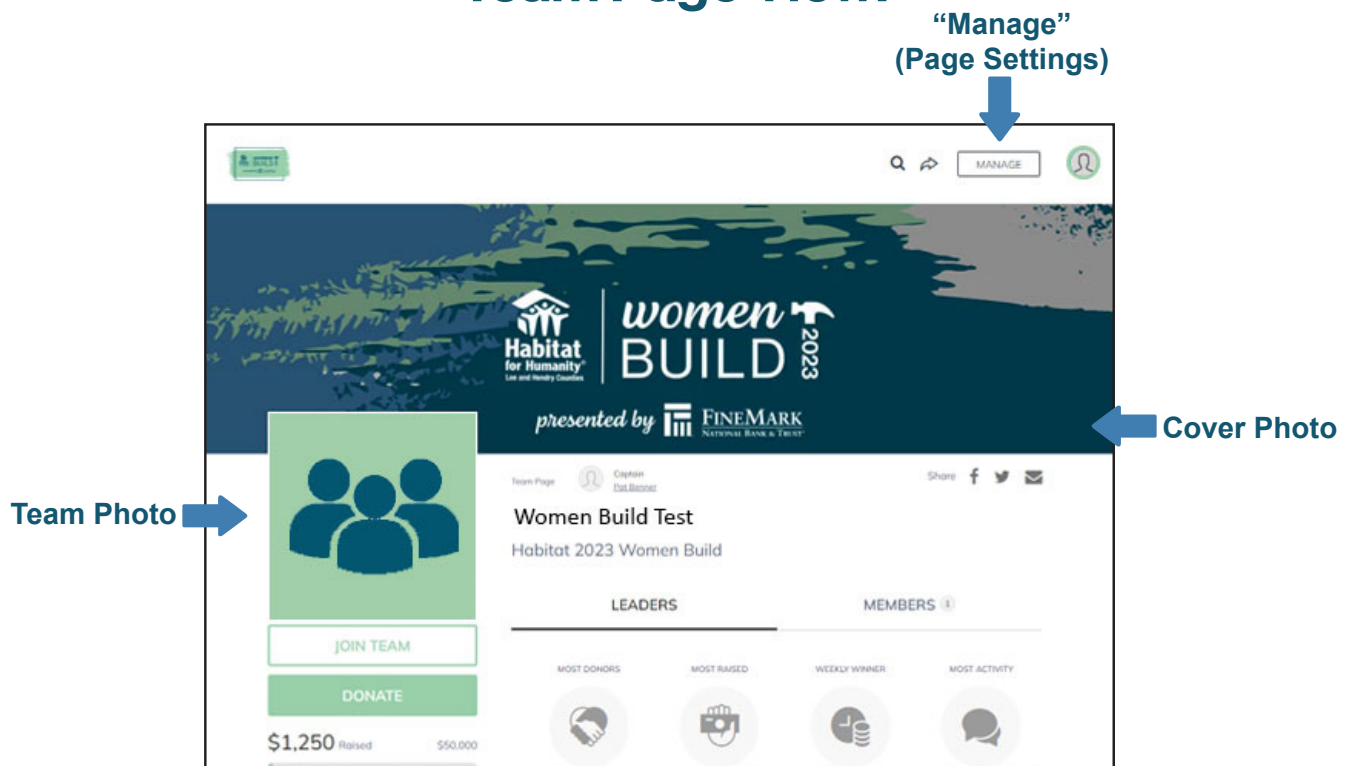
"Manage"
(Page Settings)

MANAGE

Habitat for Humanity® Lee and Hendry Counties
women BUILD 2023
presented by FINEMARK NATIONAL BANK & TRUST

Cover Photo

Team Photo

Team Page
Captain
Pat Banner
Share

Women Build Test
Habitat 2023 Women Build

LEADERS
MEMBERS 1

JOIN TEAM
DONATE
$1,250 Raised $50,000

MOST DONORS
MOST RAISED
WEEKLY WINNER
MOST ACTIVITY